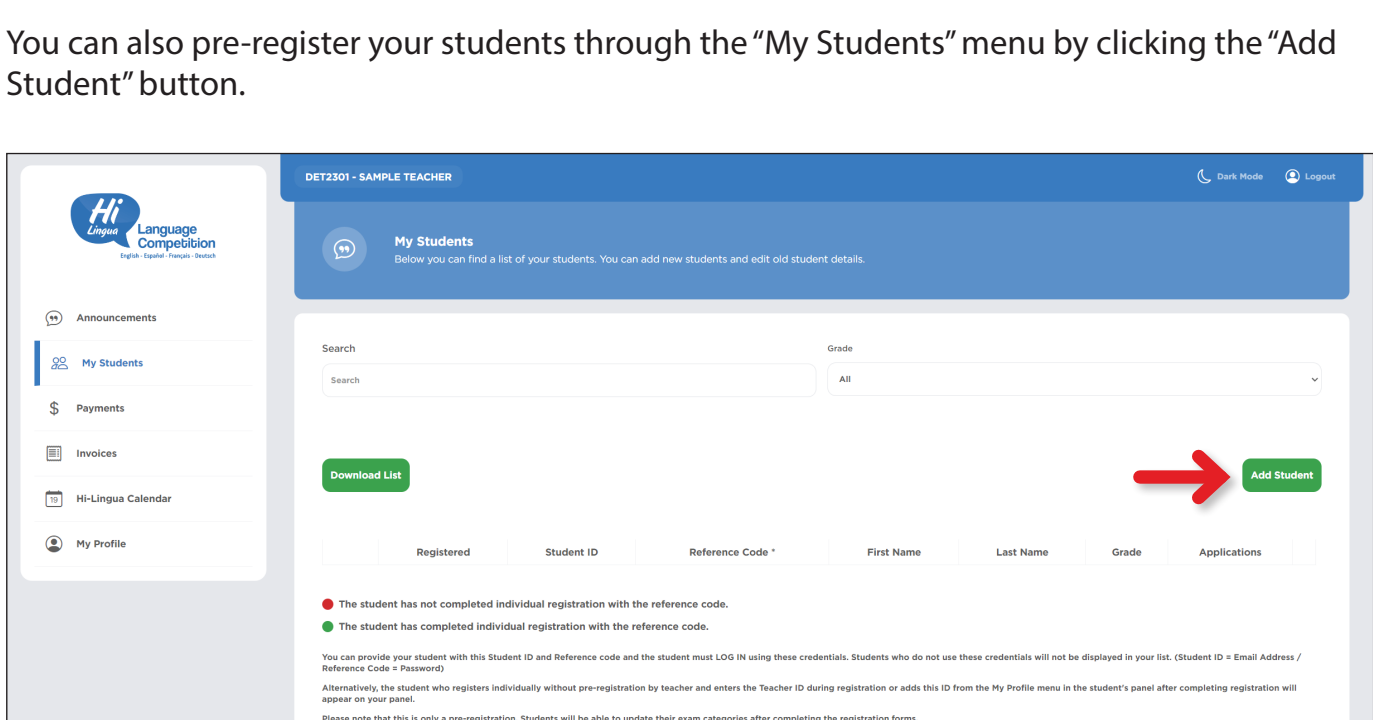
You can also pre-register your students through the "My Students" menu by clicking the "Add Student" button.

Hi Lingua Language Competition
English · Español · Français · Deutsch

Announcements
My Students
Payments
Invoices
19 Hi-Lingua Calendar
My Profile

DET2301 - SAMPLE TEACHER
Dark Mode
Logout

My Students
Below you can find a list of your students. You can add new students and edit old student details.

Search
Search
Grade
All

Download List
Add Student

| | Registered | Student ID | Reference Code * | First Name | Last Name | Grade | Applications |
|---|---|---|---|---|---|---|---|

The student has not completed individual registration with the reference code.
The student has completed individual registration with the reference code.

You can provide your student with this Student ID and Reference code and the student must LOG IN using these credentials. Students who do not use these credentials will not be displayed in your list. (Student ID = Email Address / Reference Code = Password)

Alternatively, the student who registers individually without pre-registration by teacher and enters the Teacher ID during registration or adds this ID from the My Profile menu in the student's panel after completing registration will appear on your panel.

Please note that this is only a pre-registration. Students will be able to update their exam categories after completing the registration forms.